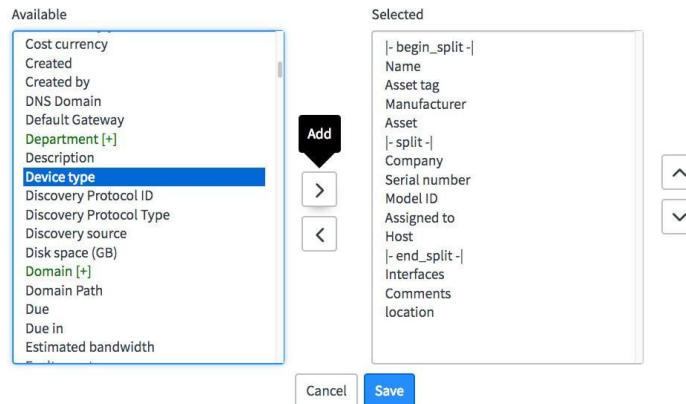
Available

Cost currency
Created
Created by
DNS Domain
Default Gateway
Department [+]
Description
Device type
Discovery Protocol ID
Discovery Protocol Type
Discovery source
Disk space (GB)
Domain [+]
Domain Path
Due
Due in
Estimated bandwidth

Add

>

<

Selected

|- begin_split -|
Name
Asset tag
Manufacturer
Asset
|- split -|
Company
Serial number
Model ID
Assigned to
Host
|- end_split -|
Interfaces
Comments
location

Cancel
Save